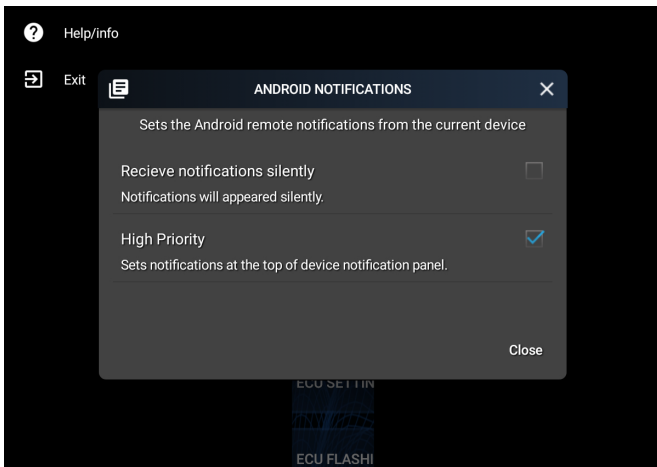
Help/info

Exit

ANDROID NOTIFICATIONS

Sets the Android remote notifications from the current device

Recieve notifications silently

Notifications will appeared silently.

High Priority

Sets notifications at the top of device notification panel.

Close

ECU SETTIN

ECU FLASHI